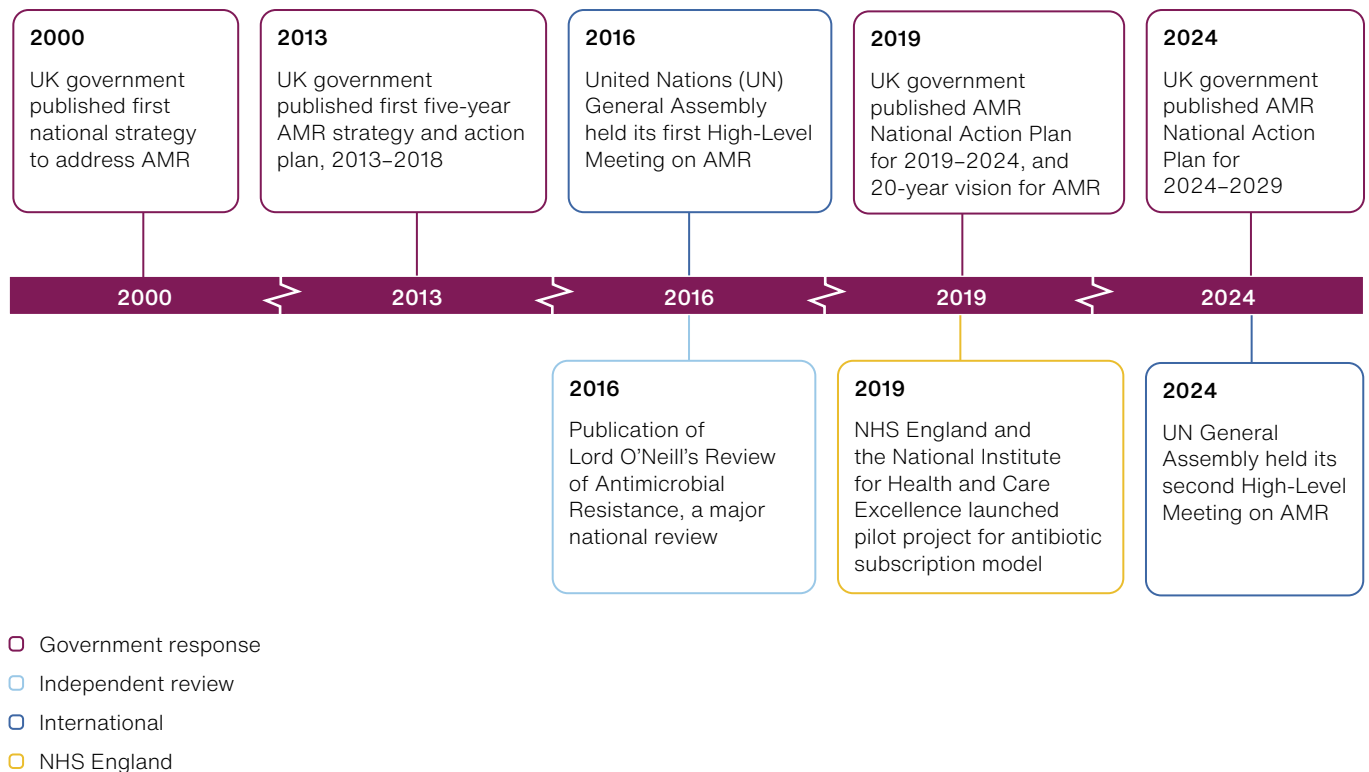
2000
UK government published first national strategy to address AMR

2013
UK government published first five-year AMR strategy and action plan, 2013–2018

2016
United Nations (UN) General Assembly held its first High-Level Meeting on AMR

2019
UK government published AMR National Action Plan for 2019–2024, and 20-year vision for AMR

2024
UK government published AMR National Action Plan for 2024–2029

2000 2013 2016 2019 2024

2016
Publication of Lord O'Neill's Review of Antimicrobial Resistance, a major national review

2019
NHS England and the National Institute for Health and Care Excellence launched pilot project for antibiotic subscription model

2024
UN General Assembly held its second High-Level Meeting on AMR

Government response
Independent review
International
NHS England